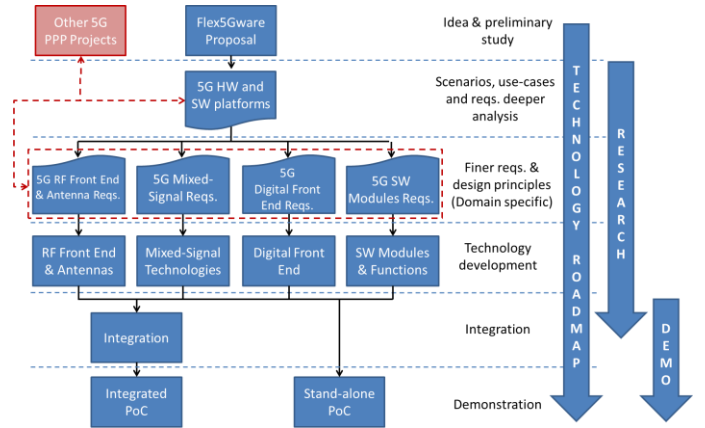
Other 5G PPP Projects

Flex5Gware Proposal

Idea & preliminary study

5G HW and SW platforms

Scenarios, use-cases and reqs. deeper analysis

5G RF Front End & Antenna Reqs.

5G Mixed-Signal Reqs.

5G Digital Front End Reqs.

5G SW Modules Reqs.

Finer reqs. & design principles (Domain specific)

RF Front End & Antennas

Mixed-Signal Technologies

Digital Front End

SW Modules & Functions

Technology development

Integration

Integration

Integrated PoC

Stand-alone PoC

Demonstration

TECHNOLOGY ROADMAP

RESEARCH

DEMO